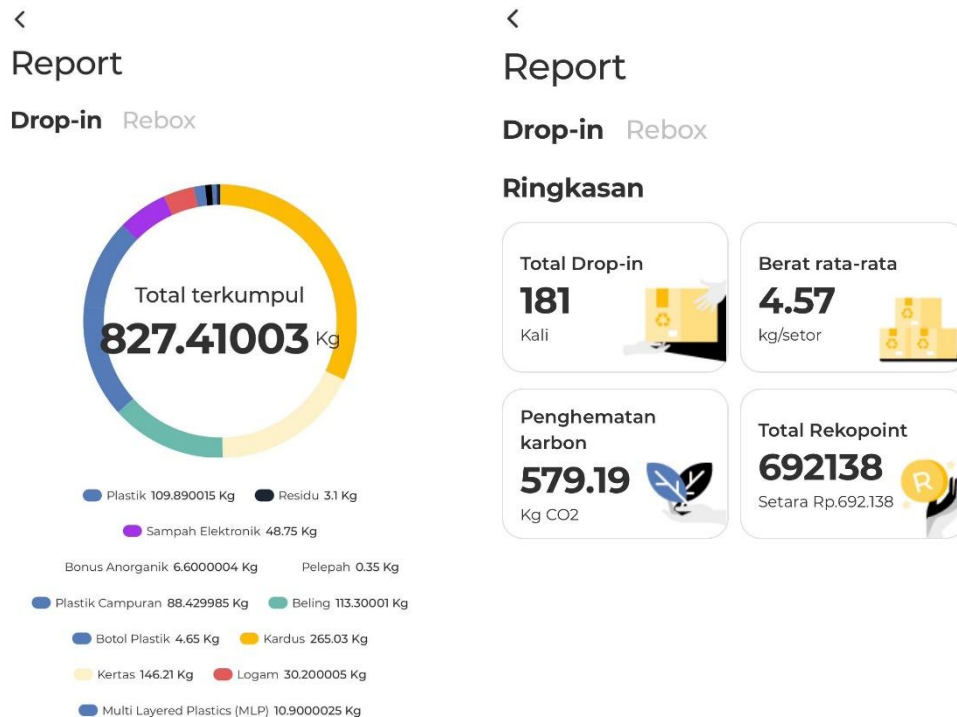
<

Report

Drop-in Rebox

Total terkumpul
827.41003 Kg

Plastik 109.890015 Kg Residu 3.1 Kg

Sampah Elektronik 48.75 Kg

Bonus Anorganik 6.6000004 Kg Pelepah 0.35 Kg

Plastik Campuran 88.429985 Kg Beling 113.30001 Kg

Botol Plastik 4.65 Kg Kardus 265.03 Kg

Kertas 146.21 Kg Logam 30.200005 Kg

Multi Layered Plastics (MLP) 10.9000025 Kg

<

Report

Drop-in Rebox

Ringkasan

Total Drop-in
181
Kali

Berat rata-rata
4.57
kg/setor

Penghematan karbon
579.19
Kg CO2

Total Rekopoint
692138
Setara Rp.692.138